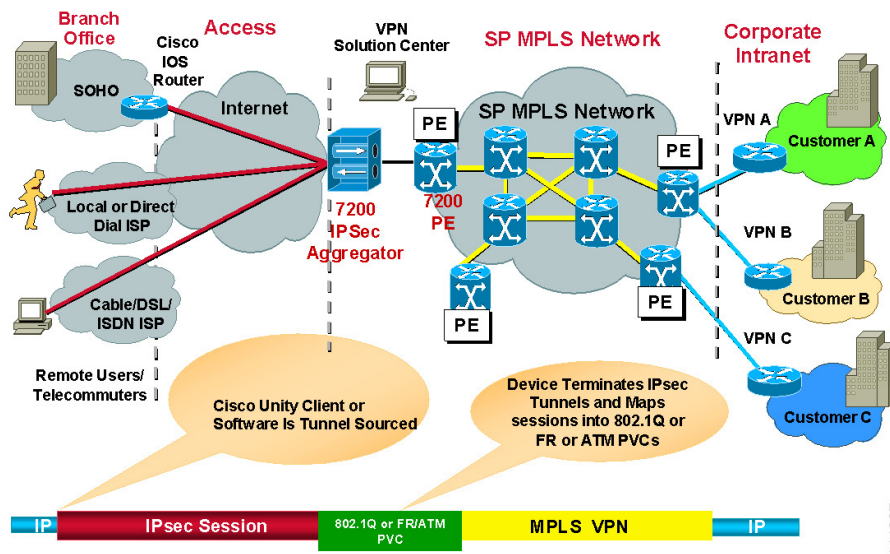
Branch Office

Access

VPN Solution Center

SP MPLS Network

Corporate Intranet

Cisco IOS Router

SOHO

Internet

SP MPLS Network

PE

PE

VPN A

Customer A

Local or Direct Dial ISP

7200 IPSec Aggregator

7200 PE

VPN B

Customer B

Cable/DSL/ ISDN ISP

PE

PE

VPN C

Remote Users/ Telecommuters

Cisco Unity Client or Software Is Tunnel Sourced

Device Terminates IPsec Tunnels and Maps sessions into 802.1Q or FR or ATM PVCs

Customer C

IP

IPsec Session

802.1Q or FR/ATM PVC

MPLS VPN

IP